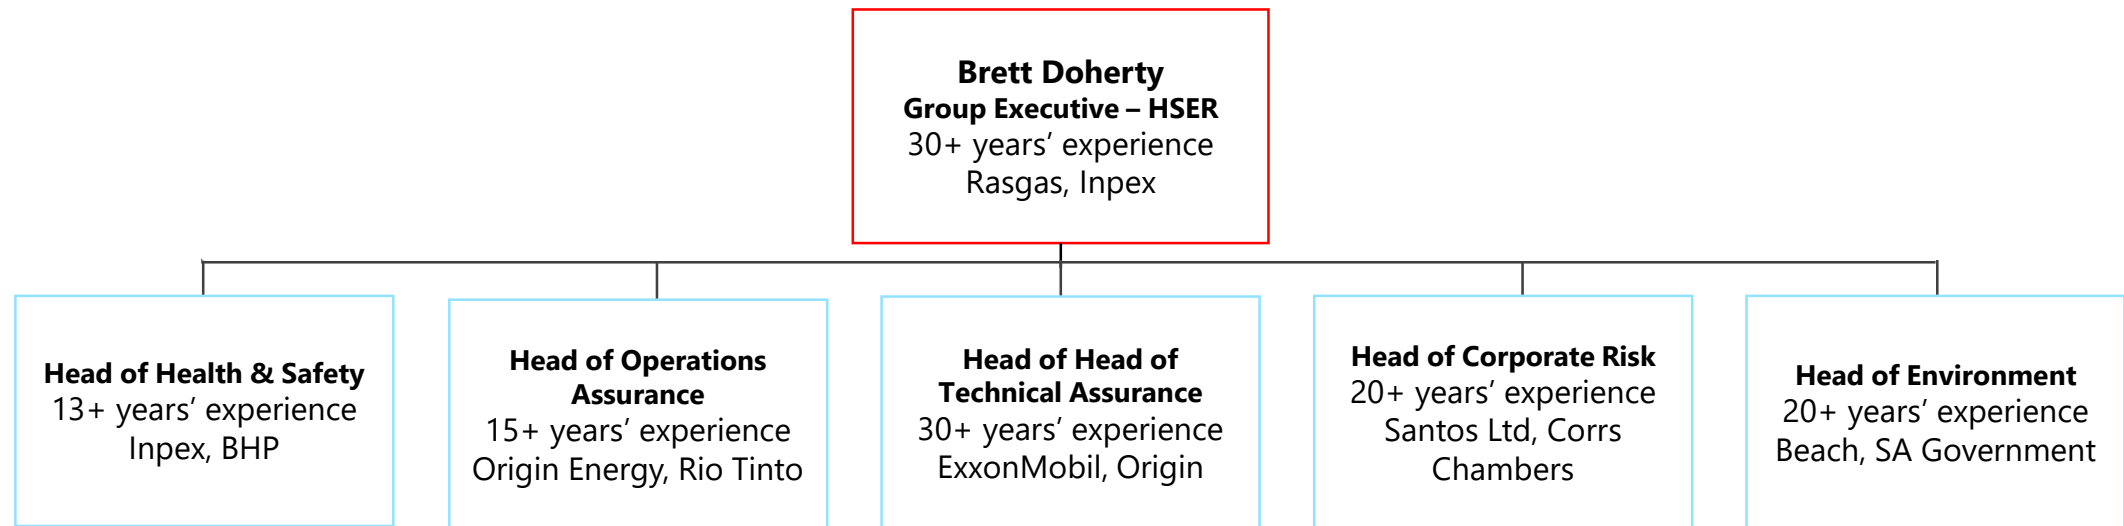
Brett Doherty
Group Executive – HSER
30+ years' experience
Rasgas, Inpex

Head of Health & Safety
13+ years' experience
Inpex, BHP

Head of Operations Assurance
15+ years' experience
Origin Energy, Rio Tinto

Head of Head of Technical Assurance
30+ years' experience
ExxonMobil, Origin

Head of Corporate Risk
20+ years' experience
Santos Ltd, Corrs Chambers

Head of Environment
20+ years' experience
Beach, SA Government